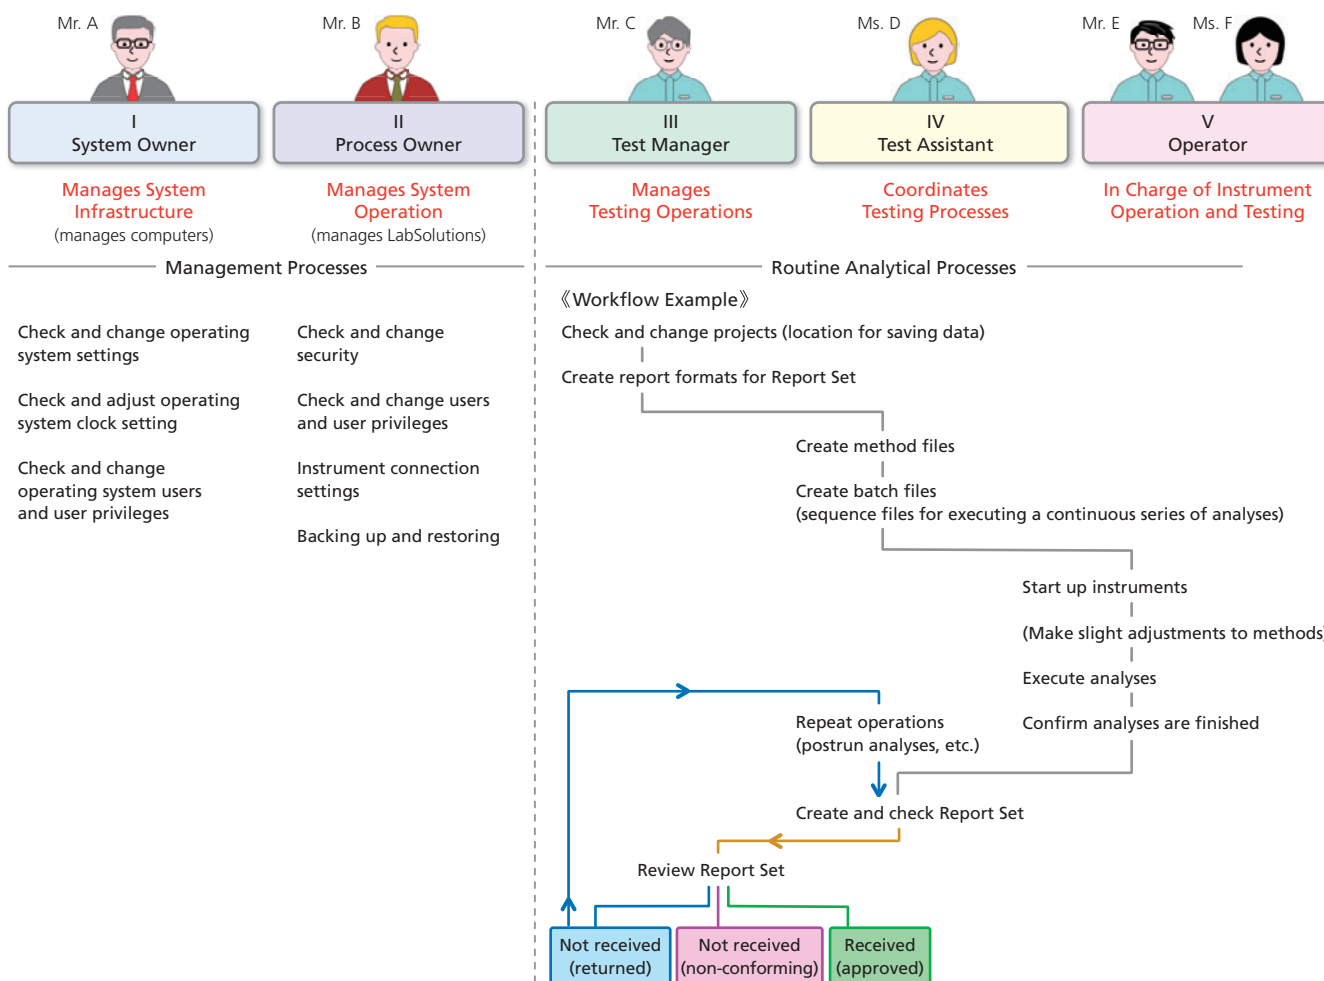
Mr. A

I
System Owner

Manages System Infrastructure
(manages computers)

Mr. B

II
Process Owner

Manages System Operation
(manages LabSolutions)

Mr. C

III
Test Manager

Manages Testing Operations

Ms. D

IV
Test Assistant

Coordinates Testing Processes

Mr. E

Ms. F

V
Operator

In Charge of Instrument Operation and Testing

Management Processes

Check and change operating system settings

Check and adjust operating system clock setting

Check and change operating system users and user privileges

Check and change security

Check and change users and user privileges

Instrument connection settings

Backing up and restoring

Routine Analytical Processes

《Workflow Example》

Check and change projects (location for saving data)

Create report formats for Report Set

Create method files

Create batch files
(sequence files for executing a continuous series of analyses)

Start up instruments

(Make slight adjustments to methods)

Execute analyses

Confirm analyses are finished

Repeat operations
(postrun analyses, etc.)

Create and check Report Set

Review Report Set

Not received
(returned)

Not received
(non-conforming)

Received
(approved)